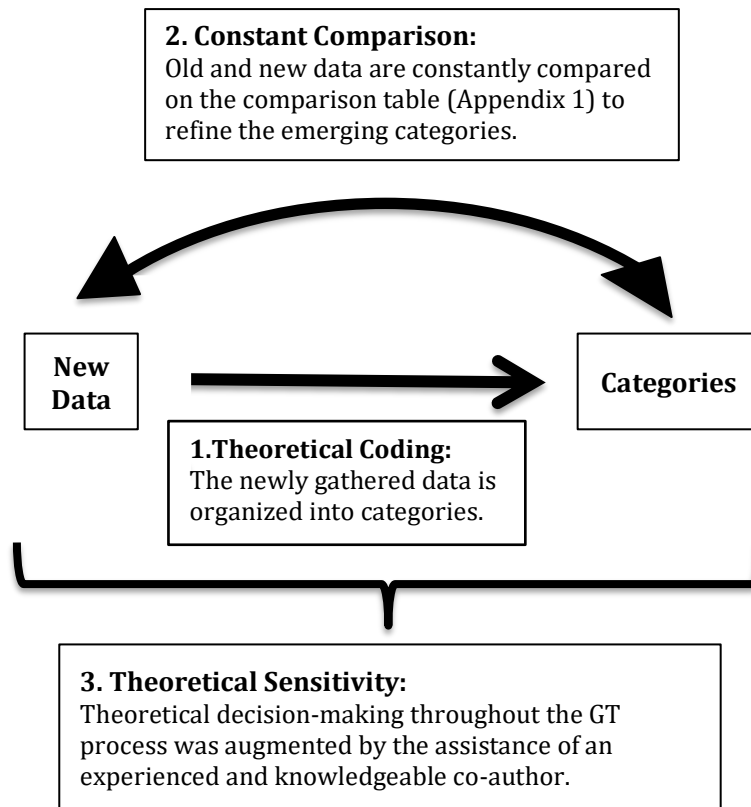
2. Constant Comparison:
Old and new data are constantly compared on the comparison table (Appendix 1) to refine the emerging categories.

New Data

Categories

1.Theoretical Coding:
The newly gathered data is organized into categories.

3. Theoretical Sensitivity:
Theoretical decision-making throughout the GT process was augmented by the assistance of an experienced and knowledgeable co-author.